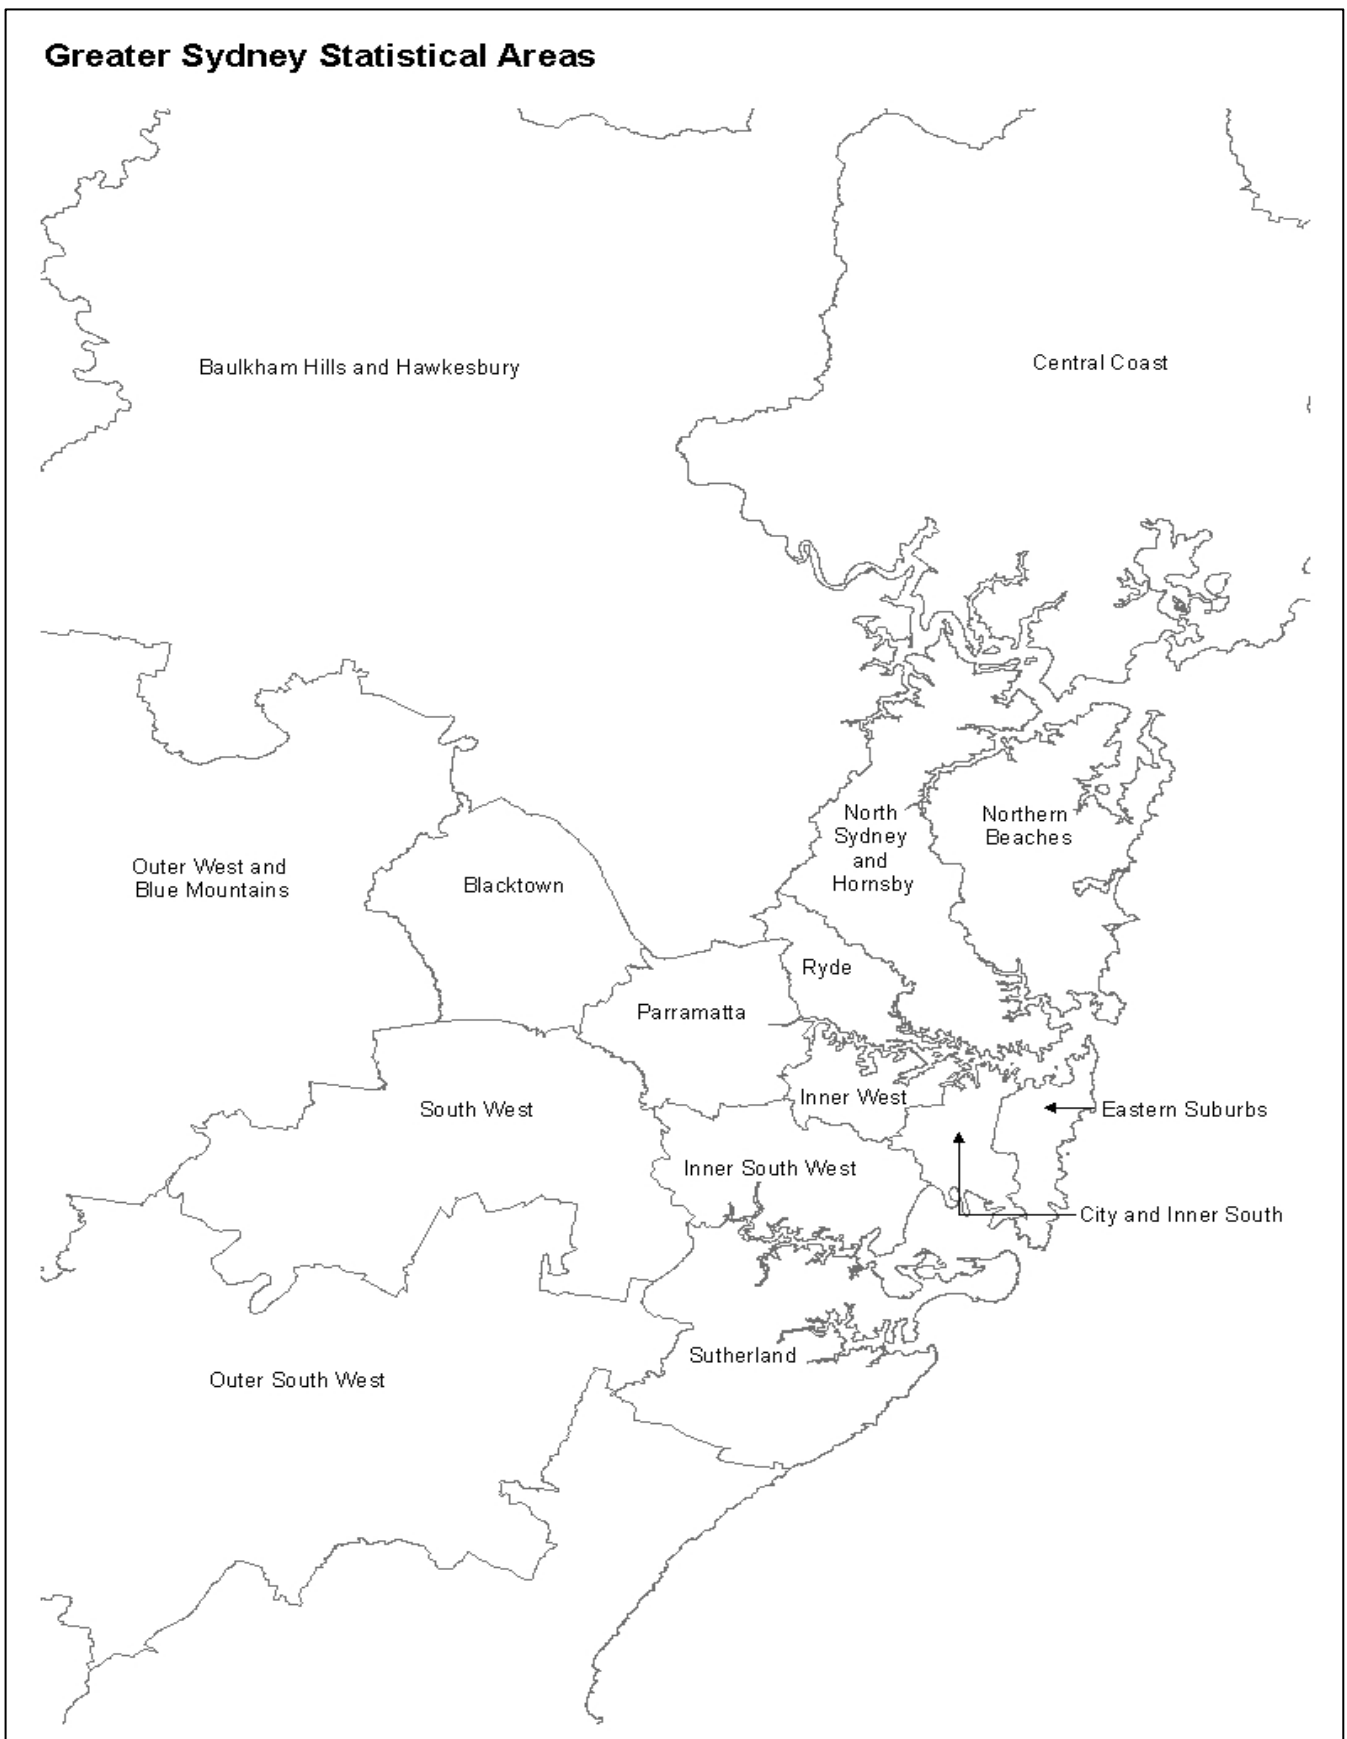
Greater Sydney Statistical Areas

Baulkham Hills and Hawkesbury

Central Coast

North Sydney and Hornsby

Northern Beaches

Outer West and Blue Mountains

Blacktown

Ryde

Parramatta

South West

Inner West

Eastern Suburbs

Inner South West

City and Inner South

Sutherland

Outer South West